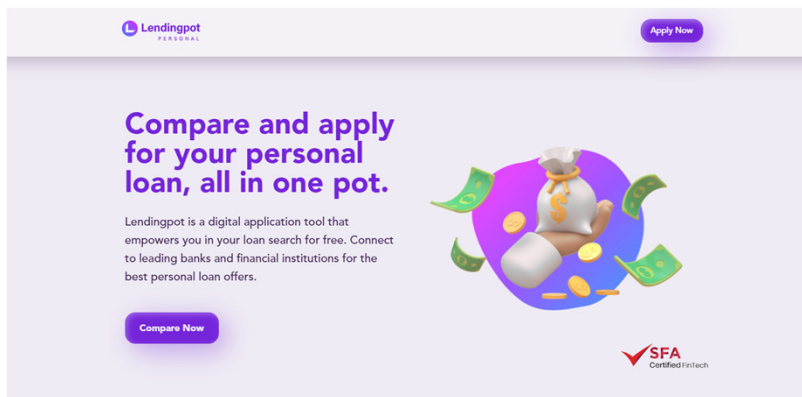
Lendingpot
PERSONAL

Apply Now

Compare and apply for your personal loan, all in one pot.

Lendingpot is a digital application tool that empowers you in your loan search for free. Connect to leading banks and financial institutions for the best personal loan offers.

Compare Now

SFA
Certified FinTech